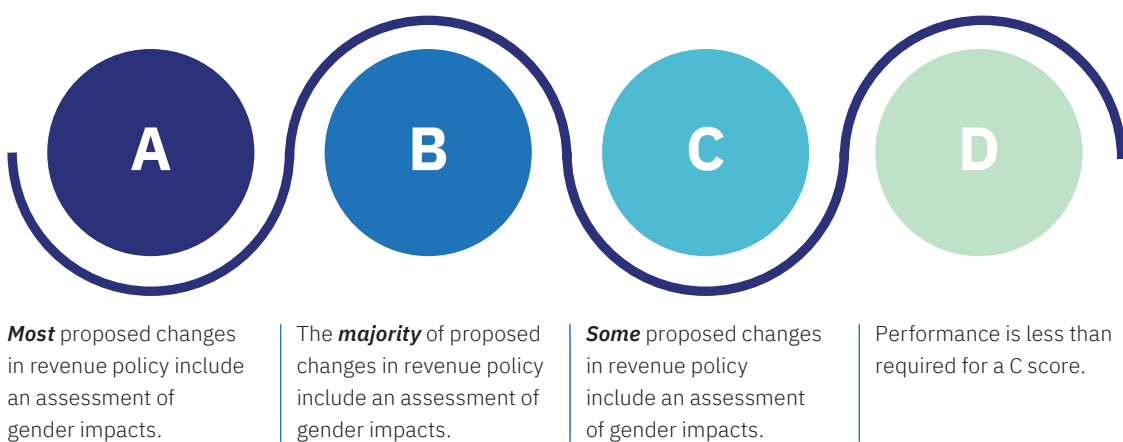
A

B

C

D

***Most*** proposed changes in revenue policy include an assessment of gender impacts.

The ***majority*** of proposed changes in revenue policy include an assessment of gender impacts.

***Some*** proposed changes in revenue policy include an assessment of gender impacts.

Performance is less than required for a C score.